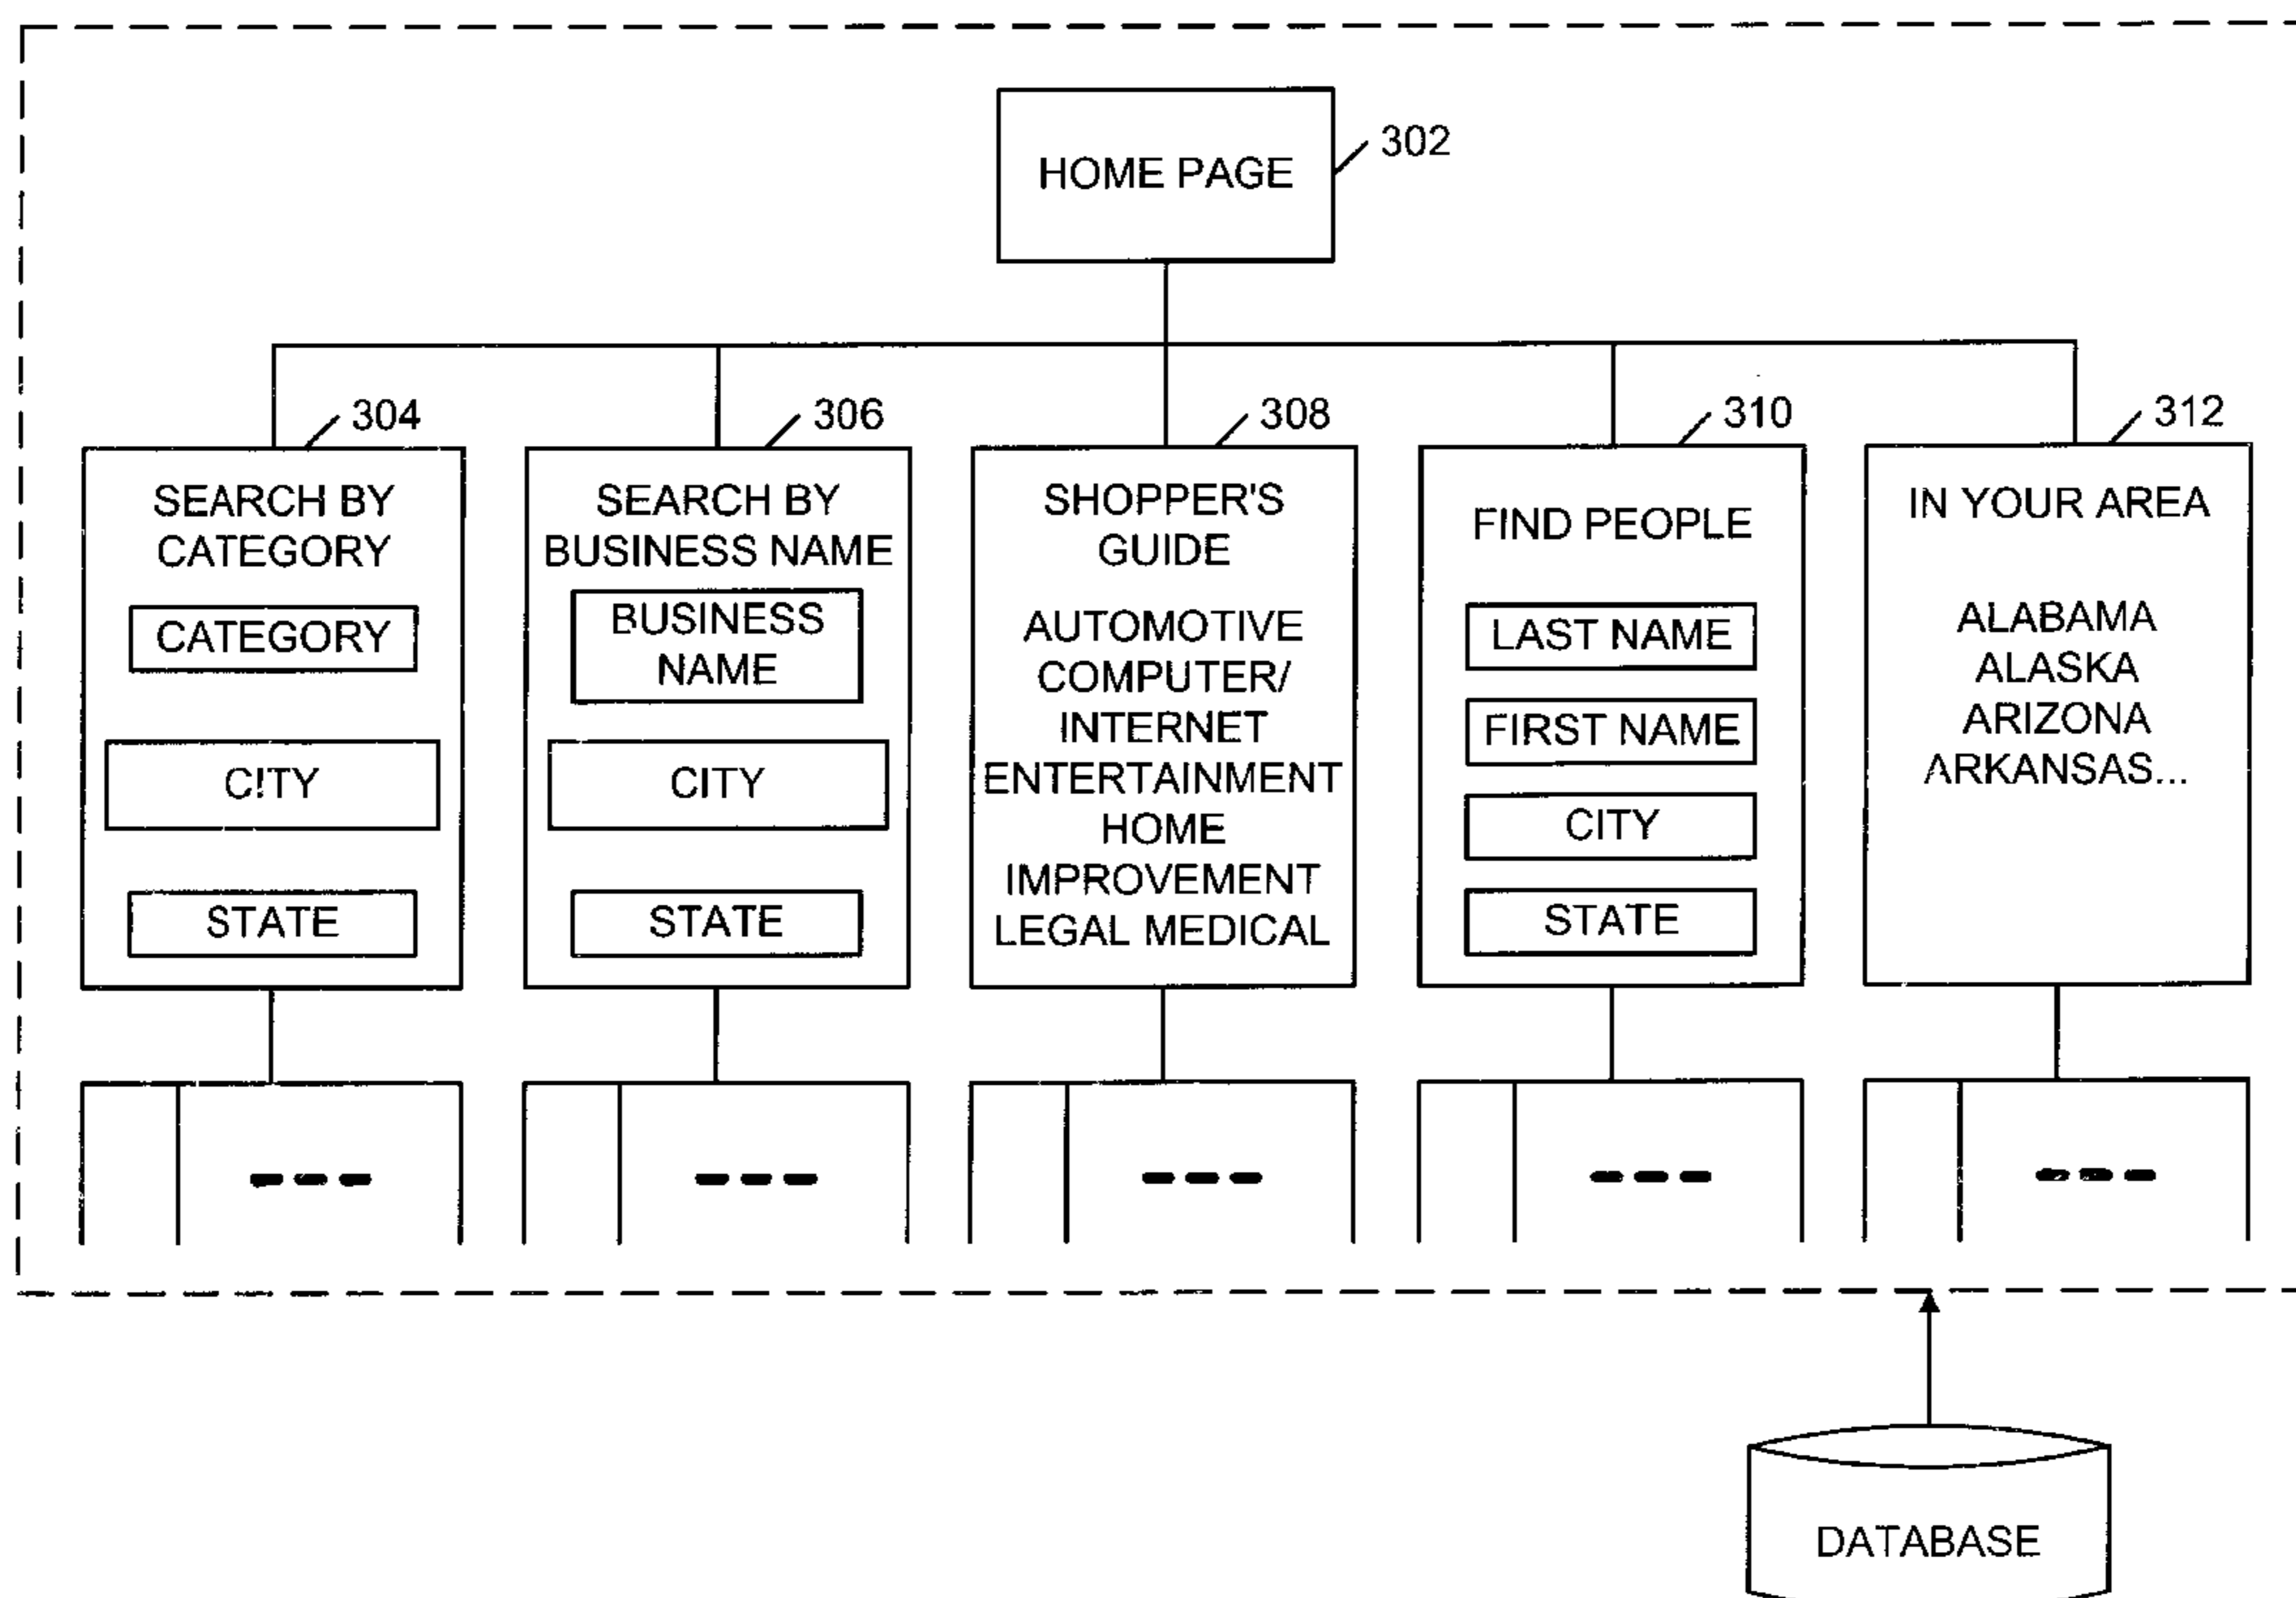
HOME PAGE
302

304
SEARCH BY CATEGORY
CATEGORY
CITY
STATE

306
SEARCH BY BUSINESS NAME
BUSINESS NAME
CITY
STATE

308
SHOPPER'S GUIDE
AUTOMOTIVE
COMPUTER/ INTERNET
ENTERTAINMENT
HOME IMPROVEMENT
LEGAL MEDICAL

310
FIND PEOPLE
LAST NAME
FIRST NAME
CITY
STATE

312
IN YOUR AREA
ALABAMA
ALASKA
ARIZONA
ARKANSAS...

DATABASE